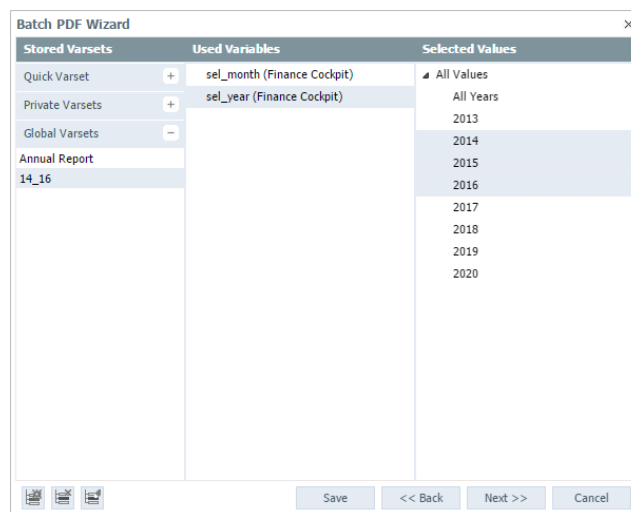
Batch PDF Wizard

×

Stored Varsets

Used Variables

Selected Values

Quick Varset +

Private Varsets +

Global Varsets −

Annual Report

14_16

sel_month (Finance Cockpit)

sel_year (Finance Cockpit)

All Values

All Years

2013

2014

2015

2016

2017

2018

2019

2020

Save

<< Back

Next >>

Cancel